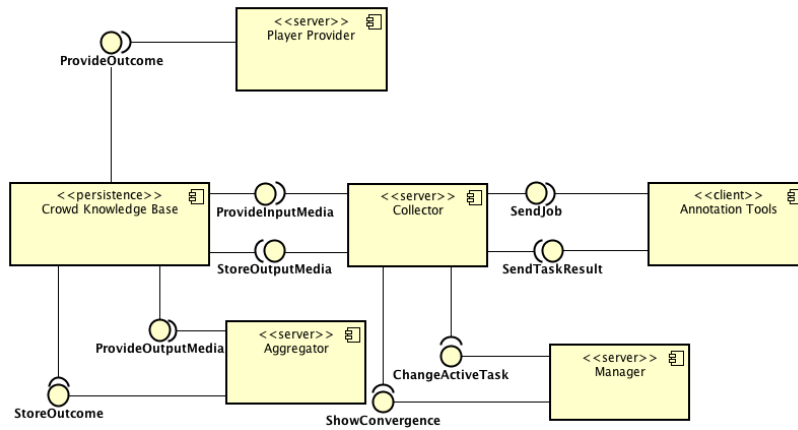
<<server>>
Player Provider

ProvideOutcome

<<persistence>>
Crowd Knowledge Base

ProvideInputMedia

StoreOutputMedia

<<server>>
Collector

SendJob

SendTaskResult

<<client>>
Annotation Tools

ProvideOutputMedia

<<server>>
Aggregator

ChangeActiveTask

<<server>>
Manager

StoreOutcome

ShowConvergence